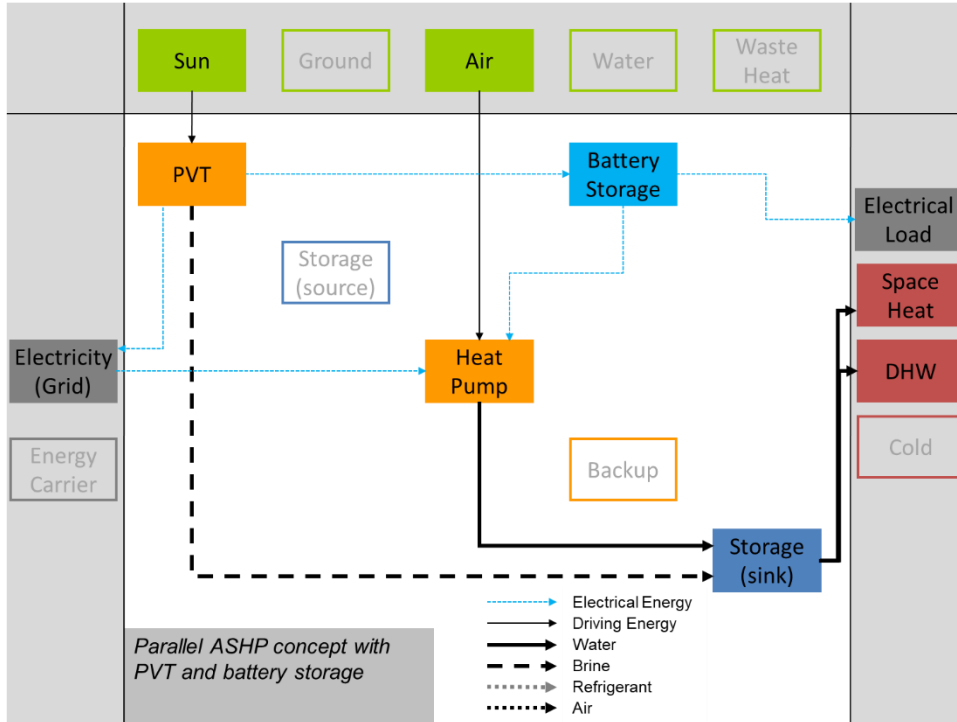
Sun
Ground
Air
Water
Waste Heat

PVT
Battery Storage
Electrical Load
Storage (source)
Space Heat
Electricity (Grid)
Heat Pump
DHW
Energy Carrier
Backup
Cold
Storage (sink)

Electrical Energy
Driving Energy
Water
Brine
Refrigerant
Air

Parallel ASHP concept with PVT and battery storage